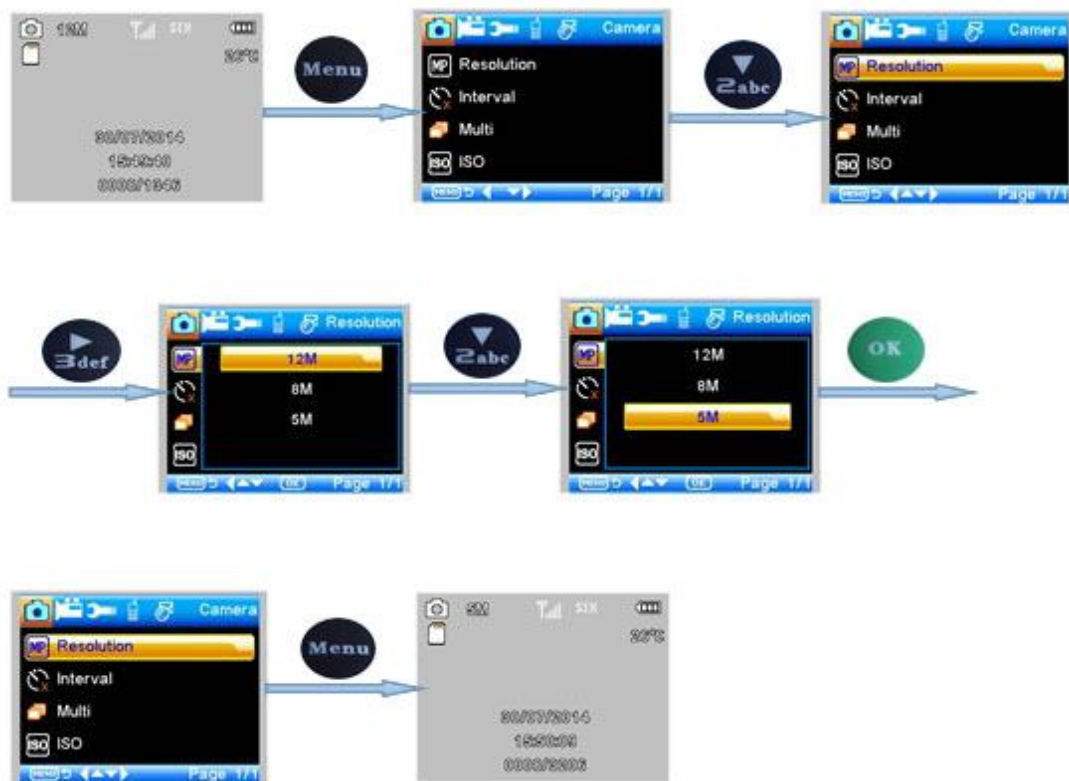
12M SIM
25°C
30/07/2014
15:49:40
0008/1845

Menu

Camera
MP Resolution
Interval
Multi
ISO
Page 1/1

2abc

Camera
MP Resolution
Interval
Multi
ISO
Page 1/1

3def

Resolution
12M
8M
5M
OK Page 1/1

2abc

Resolution
12M
8M
5M
OK Page 1/1

OK

Camera
MP Resolution
Interval
Multi
ISO
Page 1/1

Menu

5M SIM
25°C
30/07/2014
15:50:09
0008/2206